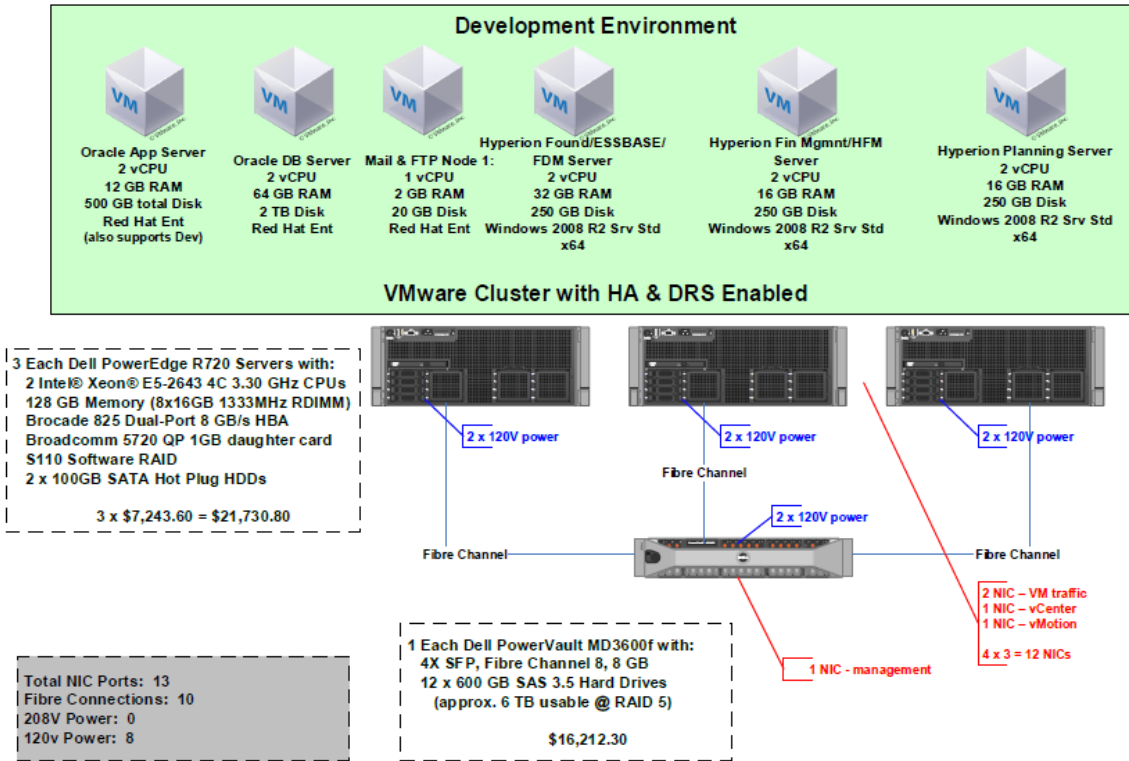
Development Environment

VM
Oracle App Server
2 vCPU
12 GB RAM
500 GB total Disk
Red Hat Ent
(also supports Dev)

VM
Oracle DB Server
2 vCPU
64 GB RAM
2 TB Disk
Red Hat Ent

VM
Mail & FTP Node 1:
1 vCPU
2 GB RAM
20 GB Disk
Red Hat Ent

VM
Hyperion Found/ESSBASE/ FDM Server
2 vCPU
32 GB RAM
250 GB Disk
Windows 2008 R2 Srv Std x64

VM
Hyperion Fin Mgmnt/HFM Server
2 vCPU
16 GB RAM
250 GB Disk
Windows 2008 R2 Srv Std x64

VM
Hyperion Planning Server
2 vCPU
16 GB RAM
250 GB Disk
Windows 2008 R2 Srv Std x64

VMware Cluster with HA & DRS Enabled

3 Each Dell PowerEdge R720 Servers with:
2 Intel® Xeon® E5-2643 4C 3.30 GHz CPUs
128 GB Memory (8x16GB 1333MHz RDIMM)
Brocade 825 Dual-Port 8 GB/s HBA
Broadcomm 5720 QP 1GB daughter card
S110 Software RAID
2 x 100GB SATA Hot Plug HDDs

3 x $7,243.60 = $21,730.80

2 x 120V power
2 x 120V power
2 x 120V power
Fibre Channel
2 x 120V power
Fibre Channel
Fibre Channel

2 NIC – VM traffic
1 NIC – vCenter
1 NIC – vMotion

4 x 3 = 12 NICs

1 NIC - management

1 Each Dell PowerVault MD3600f with:
4X SFP, Fibre Channel 8, 8 GB
12 x 600 GB SAS 3.5 Hard Drives
(approx. 6 TB usable @ RAID 5)

$16,212.30

Total NIC Ports: 13
Fibre Connections: 10
208V Power: 0
120v Power: 8